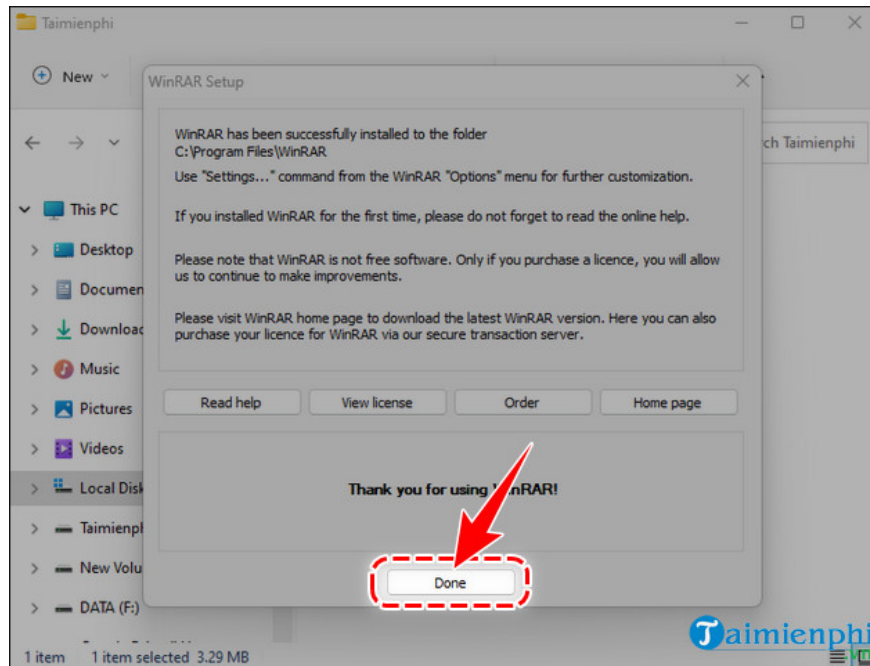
Taimienphi

New

WinRAR Setup

WinRAR has been successfully installed to the folder
C:\Program Files\WinRAR

Use "Settings..." command from the WinRAR "Options" menu for further customization.

If you installed WinRAR for the first time, please do not forget to read the online help.

Please note that WinRAR is not free software. Only if you purchase a licence, you will allow us to continue to make improvements.

Please visit WinRAR home page to download the latest WinRAR version. Here you can also purchase your licence for WinRAR via our secure transaction server.

Read help | View license | Order | Home page

Thank you for using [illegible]nRAR!

Done

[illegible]ch Taimienphi

This PC
Desktop
Documen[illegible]
Download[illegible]
Music
Pictures
Videos
Local Disk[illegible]
Taimienph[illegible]
New Volu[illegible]
DATA (F:)

1 item   1 item selected 3.29 MB

Taimienphi